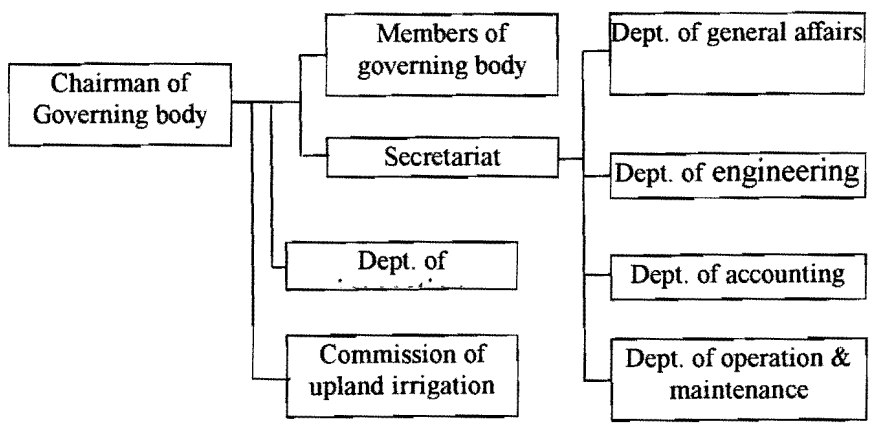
Chairman of Governing body

Members of governing body

Secretariat

Dept. of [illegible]

Commission of upland irrigation

Dept. of general affairs

Dept. of engineering

Dept. of accounting

Dept. of operation & maintenance